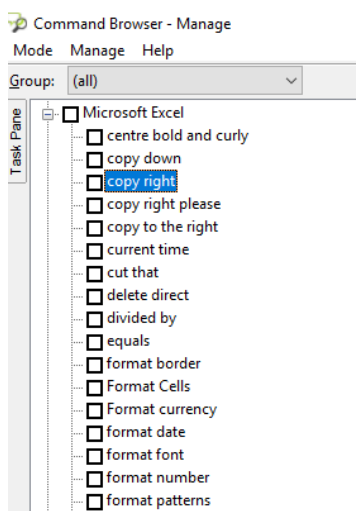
Command Browser - Manage
Mode Manage Help
Group: (all)
Task Pane
Microsoft Excel
centre bold and curly
copy down
copy right
copy right please
copy to the right
current time
cut that
delete direct
divided by
equals
format border
Format Cells
Format currency
format date
format font
format number
format patterns